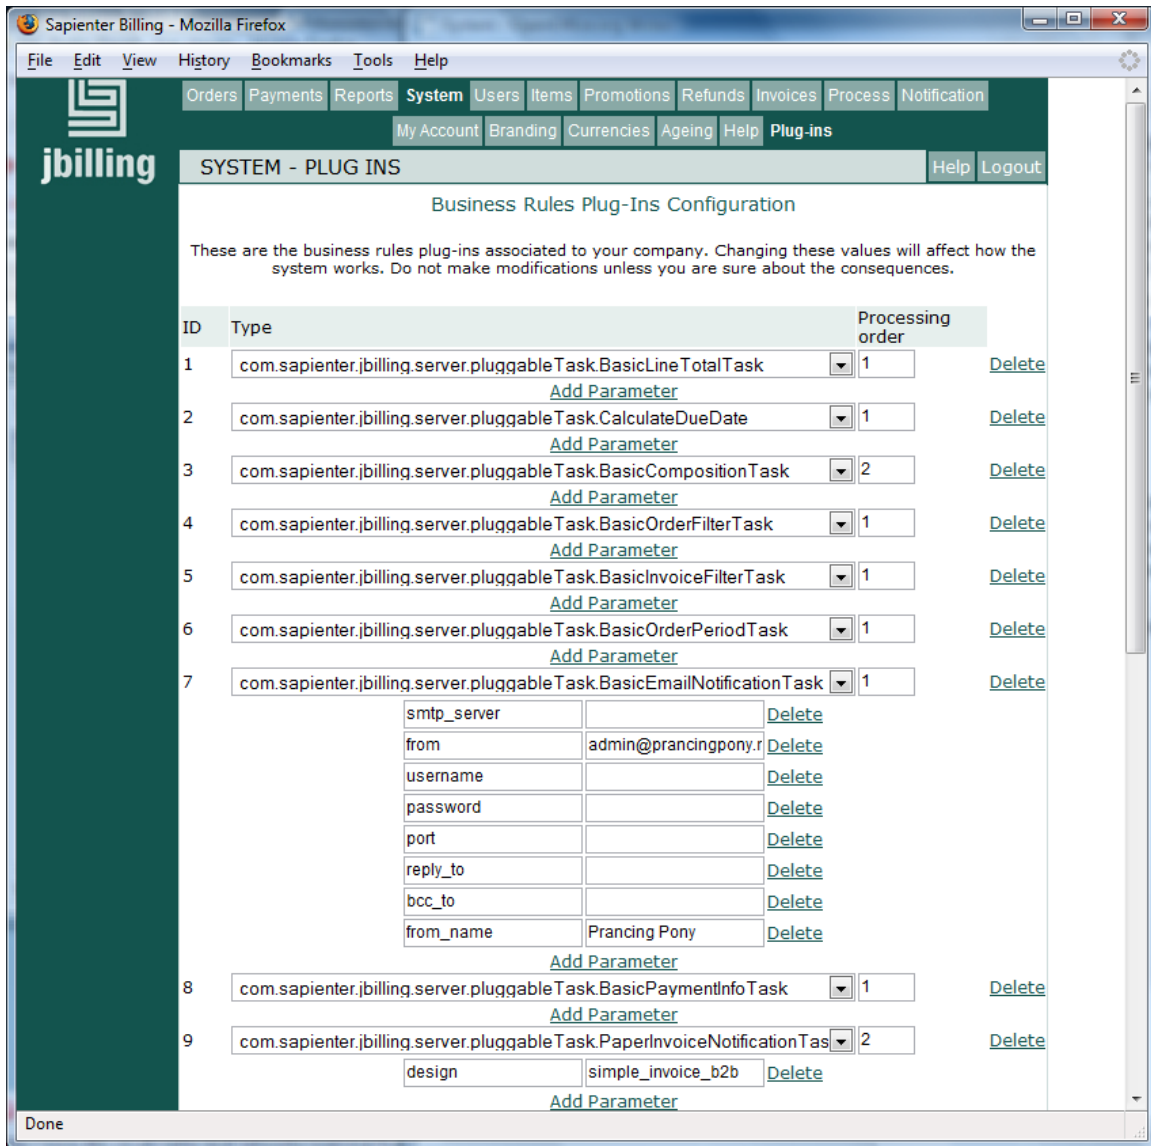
Sapienter Billing - Mozilla Firefox

File Edit View History Bookmarks Tools Help

jbilling

Orders Payments Reports System Users Items Promotions Refunds Invoices Process Notification

My Account Branding Currencies Ageing Help Plug-ins

SYSTEM - PLUG INS

Help Logout

Business Rules Plug-Ins Configuration

These are the business rules plug-ins associated to your company. Changing these values will affect how the system works. Do not make modifications unless you are sure about the consequences.

| ID | Type | Processing order | |
|---|---|---|---|
| 1 | com.sapienter.jbilling.server.pluggableTask.BasicLineTotalTask | 1 | Delete |
| | Add Parameter | | |
| 2 | com.sapienter.jbilling.server.pluggableTask.CalculateDueDate | 1 | Delete |
| | Add Parameter | | |
| 3 | com.sapienter.jbilling.server.pluggableTask.BasicCompositionTask | 2 | Delete |
| | Add Parameter | | |
| 4 | com.sapienter.jbilling.server.pluggableTask.BasicOrderFilterTask | 1 | Delete |
| | Add Parameter | | |
| 5 | com.sapienter.jbilling.server.pluggableTask.BasicInvoiceFilterTask | 1 | Delete |
| | Add Parameter | | |
| 6 | com.sapienter.jbilling.server.pluggableTask.BasicOrderPeriodTask | 1 | Delete |
| | Add Parameter | | |
| 7 | com.sapienter.jbilling.server.pluggableTask.BasicEmailNotificationTask | 1 | Delete |

| | | |
|---|---|---|
| smtp_server | | Delete |
| from | admin@prancingpony.r | Delete |
| username | | Delete |
| password | | Delete |
| port | | Delete |
| reply_to | | Delete |
| bcc_to | | Delete |
| from_name | Prancing Pony | Delete |

Add Parameter

| | | | |
|---|---|---|---|
| 8 | com.sapienter.jbilling.server.pluggableTask.BasicPaymentInfoTask | 1 | Delete |
| | Add Parameter | | |
| 9 | com.sapienter.jbilling.server.pluggableTask.PaperInvoiceNotificationTas | 2 | Delete |

| | | |
|---|---|---|
| design | simple_invoice_b2b | Delete |

Add Parameter

Done